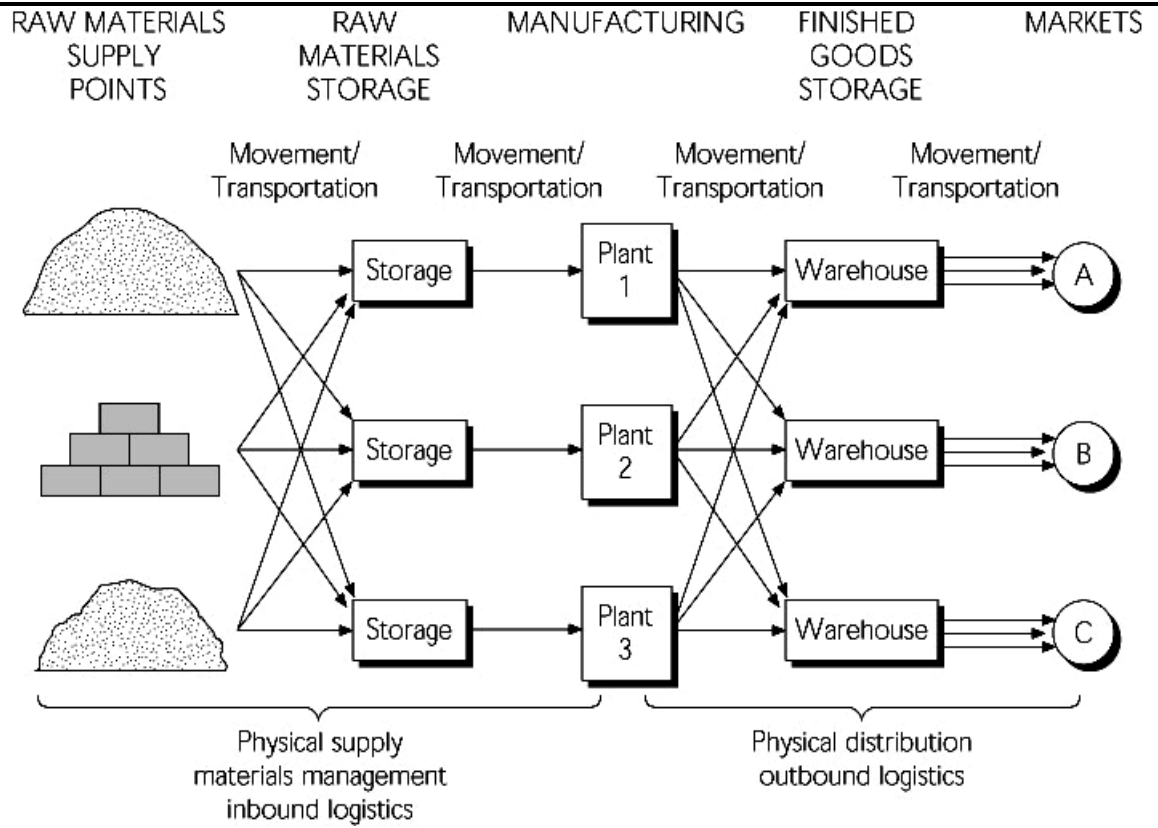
RAW MATERIALS SUPPLY POINTS

RAW MATERIALS STORAGE

MANUFACTURING

FINISHED GOODS STORAGE

MARKETS

Movement/ Transportation

Movement/ Transportation

Movement/ Transportation

Movement/ Transportation

Storage

Plant 1

Warehouse

A

Storage

Plant 2

Warehouse

B

Storage

Plant 3

Warehouse

C

Physical supply materials management inbound logistics

Physical distribution outbound logistics